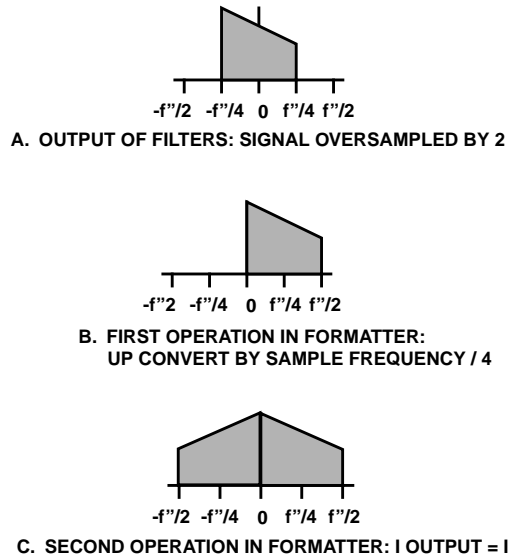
-f"/2 -f"/4 0 f"/4 f"/2

A. OUTPUT OF FILTERS: SIGNAL OVERSAMPLED BY 2

-f"2 -f"/4 0 f"/4 f"/2

B. FIRST OPERATION IN FORMATTER: UP CONVERT BY SAMPLE FREQUENCY / 4

-f"/2 -f"/4 0 f"/4 f"/2

C. SECOND OPERATION IN FORMATTER: I OUTPUT = I